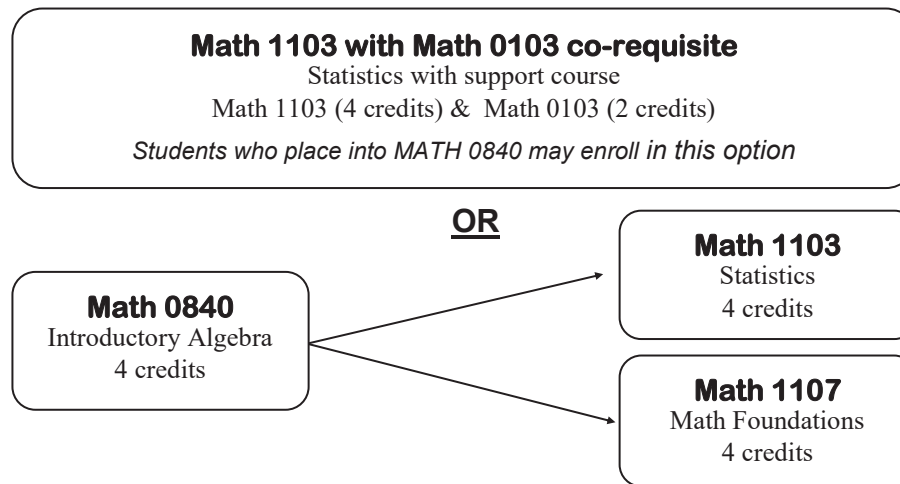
**Math 1103 with Math 0103 co-requisite**
Statistics with support course
Math 1103 (4 credits) & Math 0103 (2 credits)
*Students who place into MATH 0840 may enroll in this option*

**OR**

**Math 0840**
Introductory Algebra
4 credits

**Math 1103**
Statistics
4 credits

**Math 1107**
Math Foundations
4 credits